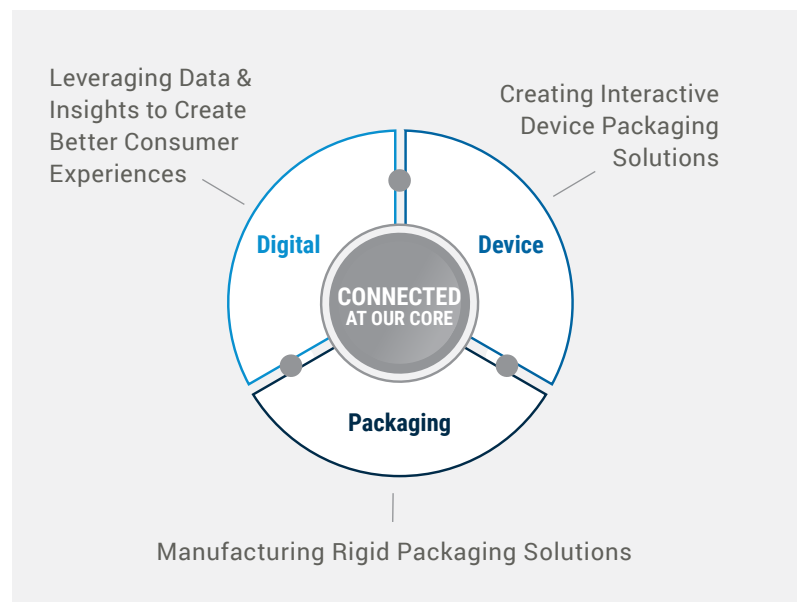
Leveraging Data & Insights to Create Better Consumer Experiences

Creating Interactive Device Packaging Solutions

Digital

Device

CONNECTED AT OUR CORE

Packaging

Manufacturing Rigid Packaging Solutions